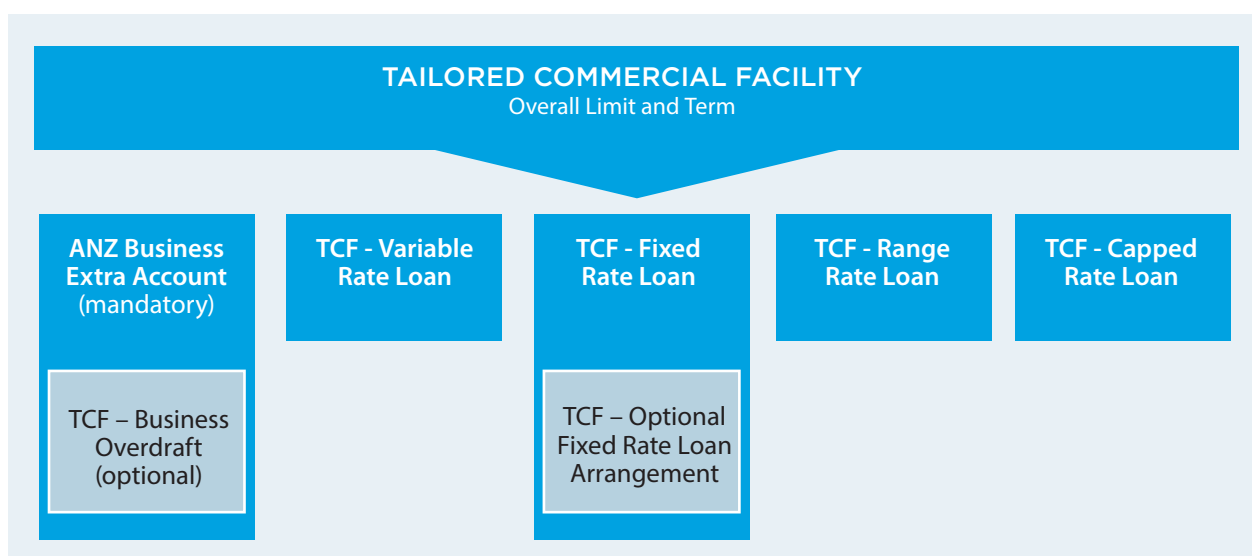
TAILORED COMMERCIAL FACILITY
Overall Limit and Term

ANZ Business Extra Account (mandatory)

TCF – Business Overdraft (optional)

TCF - Variable Rate Loan

TCF - Fixed Rate Loan

TCF – Optional Fixed Rate Loan Arrangement

TCF - Range Rate Loan

TCF - Capped Rate Loan